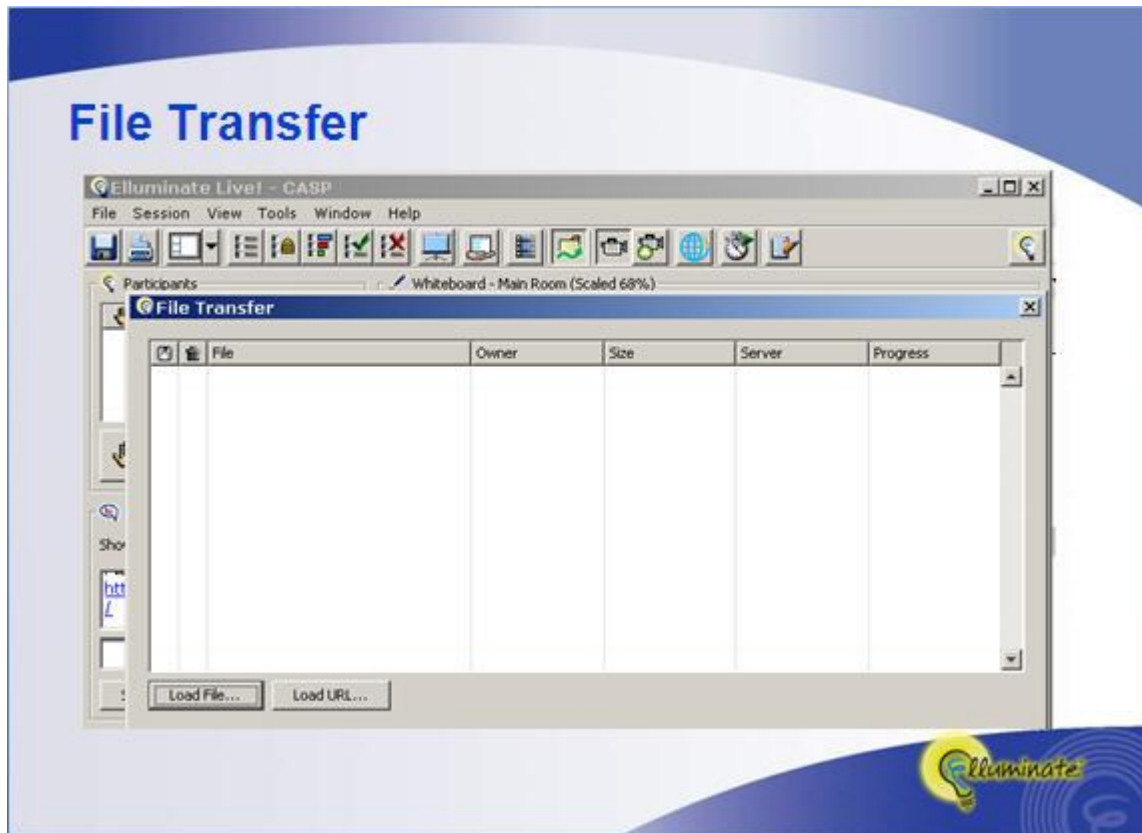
File Transfer

Elluminate Live! - CASP

File Session View Tools Window Help

Participants

Whiteboard - Main Room (Scaled 68%)

File Transfer

| | | File | Owner | Size | Server | Progress |
|---|---|---|---|---|---|---|

Sho

htt
/

Load File... Load URL...

Elluminate